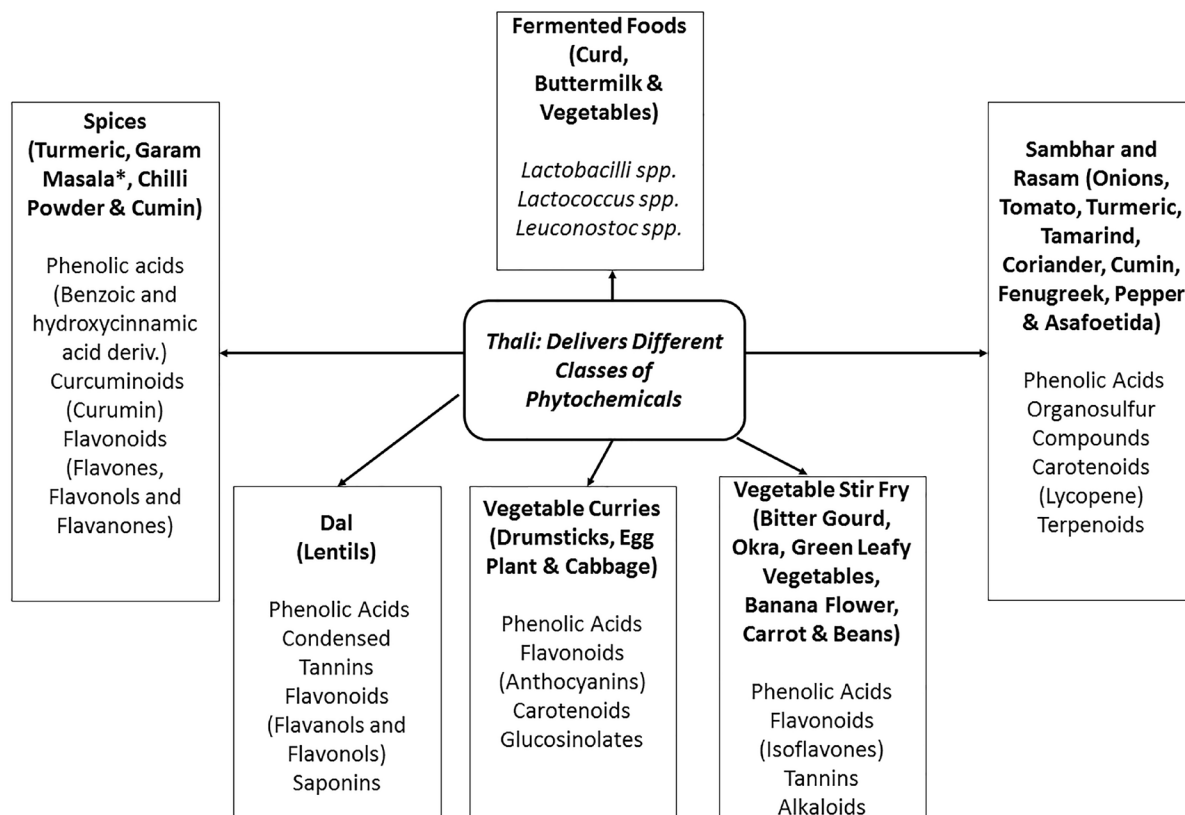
Fermented Foods (Curd, Buttermilk & Vegetables)

Lactobacilli spp.
Lactococcus spp.
Leuconostoc spp.

Spices (Turmeric, Garam Masala*, Chilli Powder & Cumin)

Phenolic acids (Benzoic and hydroxycinnamic acid deriv.)
Curcuminoids (Curumin)
Flavonoids (Flavones, Flavonols and Flavanones)

Thali: Delivers Different Classes of Phytochemicals

Sambhar and Rasam (Onions, Tomato, Turmeric, Tamarind, Coriander, Cumin, Fenugreek, Pepper & Asafoetida)

Phenolic Acids
Organosulfur Compounds
Carotenoids (Lycopene)
Terpenoids

Dal (Lentils)

Phenolic Acids
Condensed Tannins
Flavonoids (Flavanols and Flavonols)
Saponins

Vegetable Curries (Drumsticks, Egg Plant & Cabbage)

Phenolic Acids
Flavonoids (Anthocyanins)
Carotenoids
Glucosinolates

Vegetable Stir Fry (Bitter Gourd, Okra, Green Leafy Vegetables, Banana Flower, Carrot & Beans)

Phenolic Acids
Flavonoids (Isoflavones)
Tannins
Alkaloids